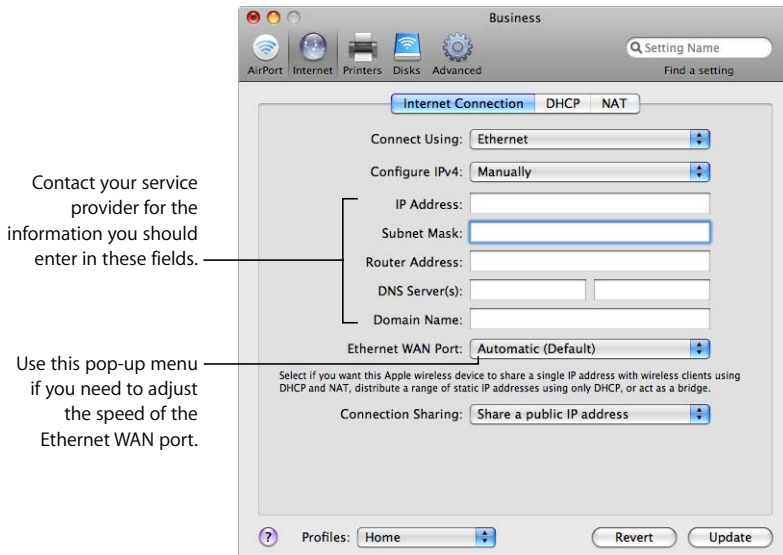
Contact your service provider for the information you should enter in these fields.

Use this pop-up menu if you need to adjust the speed of the Ethernet WAN port.

Business

AirPort Internet Printers Disks Advanced

Setting Name

Find a setting

Internet Connection DHCP NAT

Connect Using: Ethernet

Configure IPv4: Manually

IP Address:

Subnet Mask:

Router Address:

DNS Server(s):

Domain Name:

Ethernet WAN Port: Automatic (Default)

Select if you want this Apple wireless device to share a single IP address with wireless clients using DHCP and NAT, distribute a range of static IP addresses using only DHCP, or act as a bridge.

Connection Sharing: Share a public IP address

?

Profiles: Home

Revert

Update